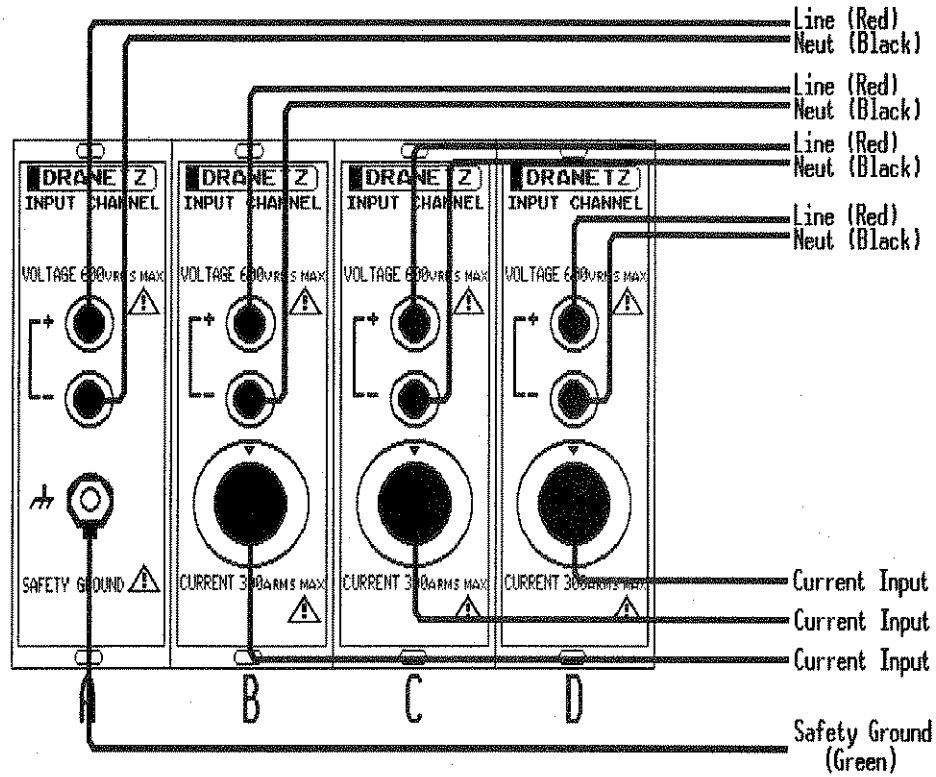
Line (Red)
Neut (Black)
Line (Red)
Neut (Black)
Line (Red)
Neut (Black)
Line (Red)
Neut (Black)

DRANETZ
INPUT CHANNEL
VOLTAGE 600VRMS MAX
+
−
SAFETY GROUND

DRANETZ
INPUT CHANNEL
VOLTAGE 600VRMS MAX
+
−
CURRENT 300ARMS MAX

DRANETZ
INPUT CHANNEL
VOLTAGE 600VRMS MAX
+
−
CURRENT 300ARMS MAX

DRANETZ
INPUT CHANNEL
VOLTAGE 600VRMS MAX
+
−
CURRENT 300ARMS MAX

Current Input
Current Input
Current Input

A B C D

Safety Ground (Green)